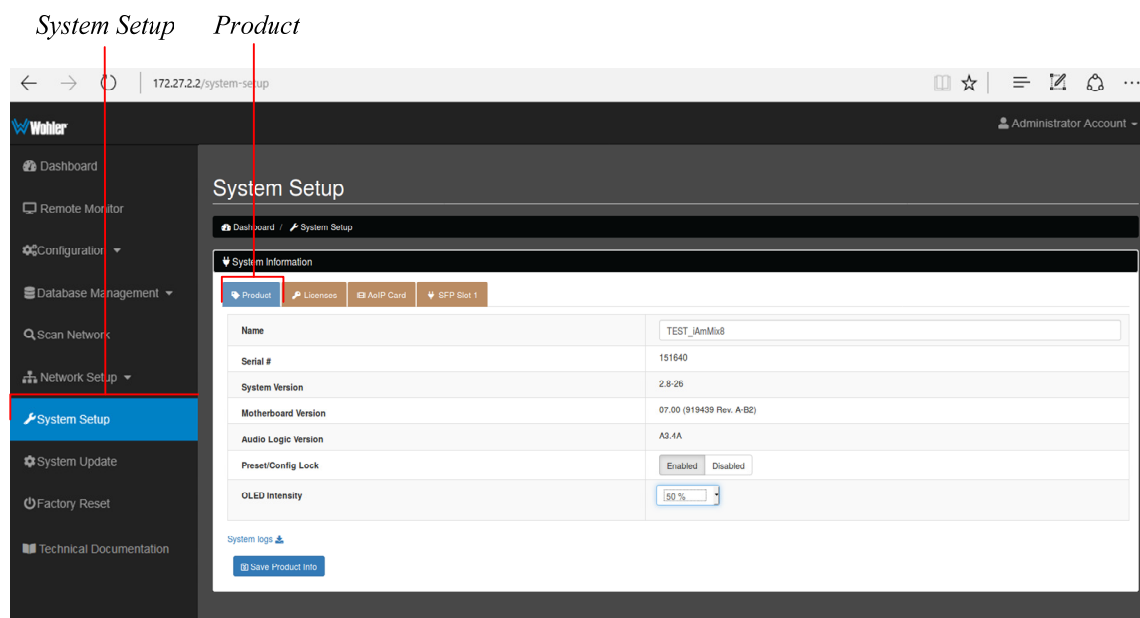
System Setup Product

172.27.2.2/system-setup

Wohler

Administrator Account

Dashboard

Remote Monitor

Configuration

Database Management

Scan Network

Network Setup

System Setup

System Update

Factory Reset

Technical Documentation

System Setup

Dashboard / System Setup

System Information

Product | Licenses | AoIP Card | SFP Slot 1

| Name | TEST_iAmMix8 |
|---|---|
| Serial # | 151640 |
| System Version | 2.8-26 |
| Motherboard Version | 07.00 (919439 Rev. A-B2) |
| Audio Logic Version | A3.4A |
| Preset/Config Lock | Enabled Disabled |
| OLED Intensity | 50 % |

System logs

Save Product Info